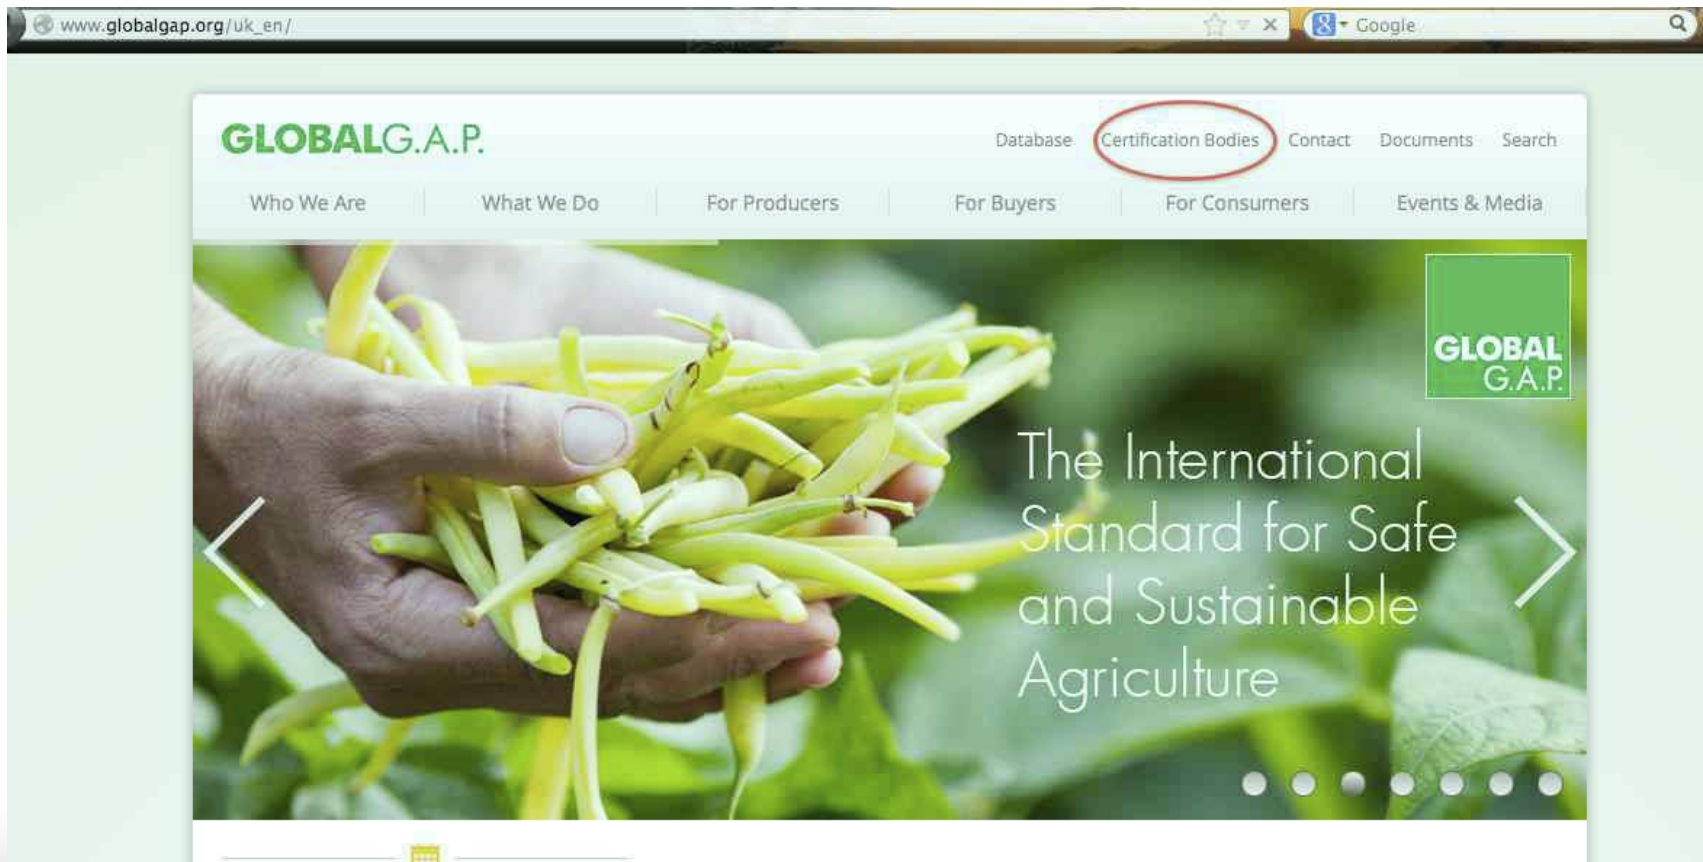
www.globalgap.org/uk_en/

Google

GLOBALG.A.P.

Database Certification Bodies Contact Documents Search

Who We Are What We Do For Producers For Buyers For Consumers Events & Media

GLOBAL G.A.P.

The International Standard for Safe and Sustainable Agriculture